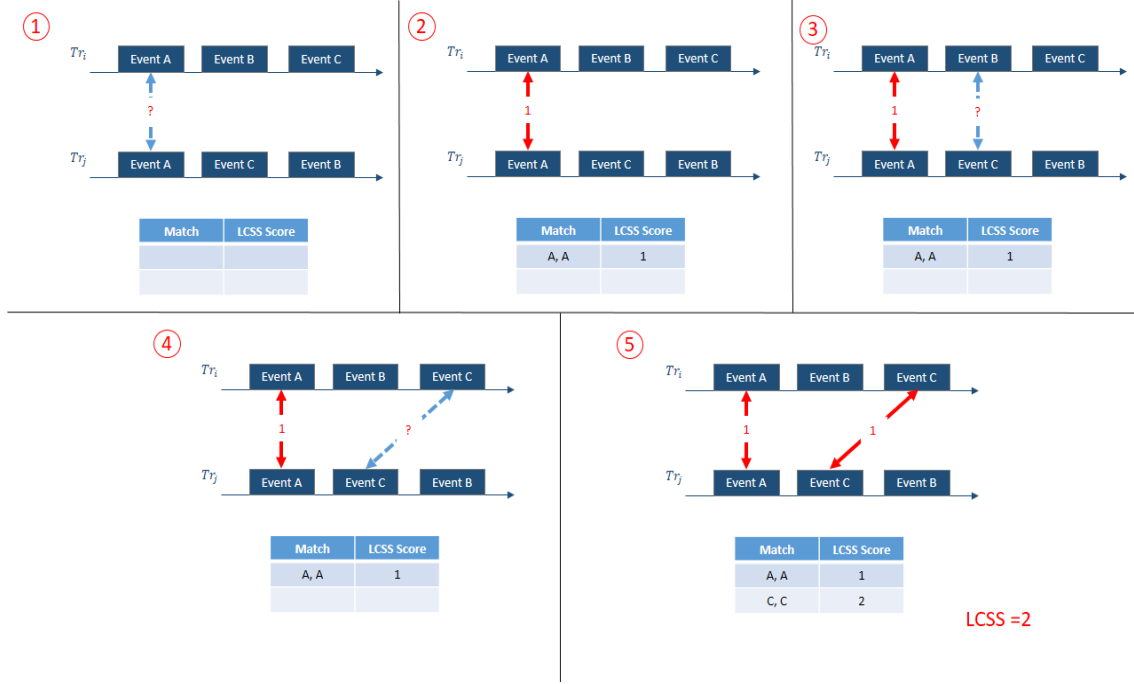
1

$Tr_i$ Event A Event B Event C

?

$Tr_j$ Event A Event C Event B

| Match | LCSS Score |
|---|---|
| | |
| | |

2

$Tr_i$ Event A Event B Event C

1

$Tr_j$ Event A Event C Event B

| Match | LCSS Score |
|---|---|
| A, A | 1 |
| | |

3

$Tr_i$ Event A Event B Event C

1 ?

$Tr_j$ Event A Event C Event B

| Match | LCSS Score |
|---|---|
| A, A | 1 |
| | |

4

$Tr_i$ Event A Event B Event C

1 ?

$Tr_j$ Event A Event C Event B

| Match | LCSS Score |
|---|---|
| A, A | 1 |
| | |

5

$Tr_i$ Event A Event B Event C

1 1

$Tr_j$ Event A Event C Event B

| Match | LCSS Score |
|---|---|
| A, A | 1 |
| C, C | 2 |

LCSS =2